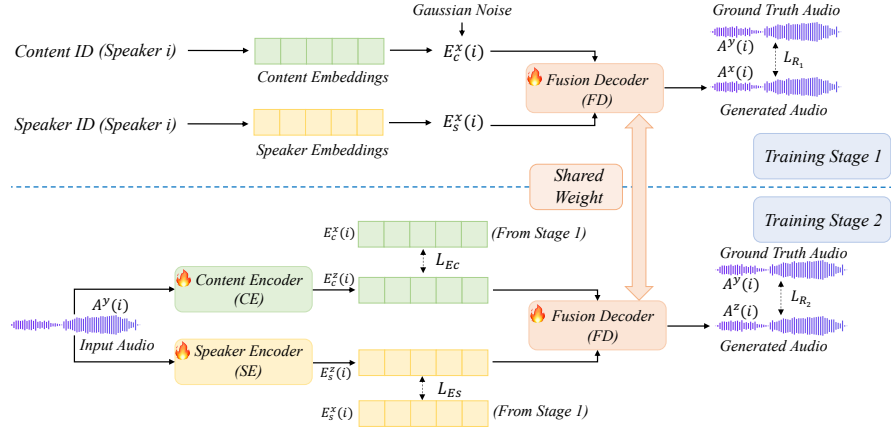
Gaussian Noise

Content ID (Speaker i)

Content Embeddings

$E_c^x(i)$

Fusion Decoder (FD)

Ground Truth Audio

$A^y(i)$

$L_{R_1}$

$A^x(i)$

Generated Audio

Speaker ID (Speaker i)

Speaker Embeddings

$E_s^x(i)$

Training Stage 1

Shared Weight

Training Stage 2

$E_c^x(i)$ (From Stage 1)

$L_{Ec}$

Content Encoder (CE)

$E_c^z(i)$

$A^y(i)$

Input Audio

Fusion Decoder (FD)

Ground Truth Audio

$A^y(i)$

$L_{R_2}$

$A^z(i)$

Generated Audio

Speaker Encoder (SE)

$E_s^z(i)$

$L_{Es}$

$E_s^x(i)$ (From Stage 1)